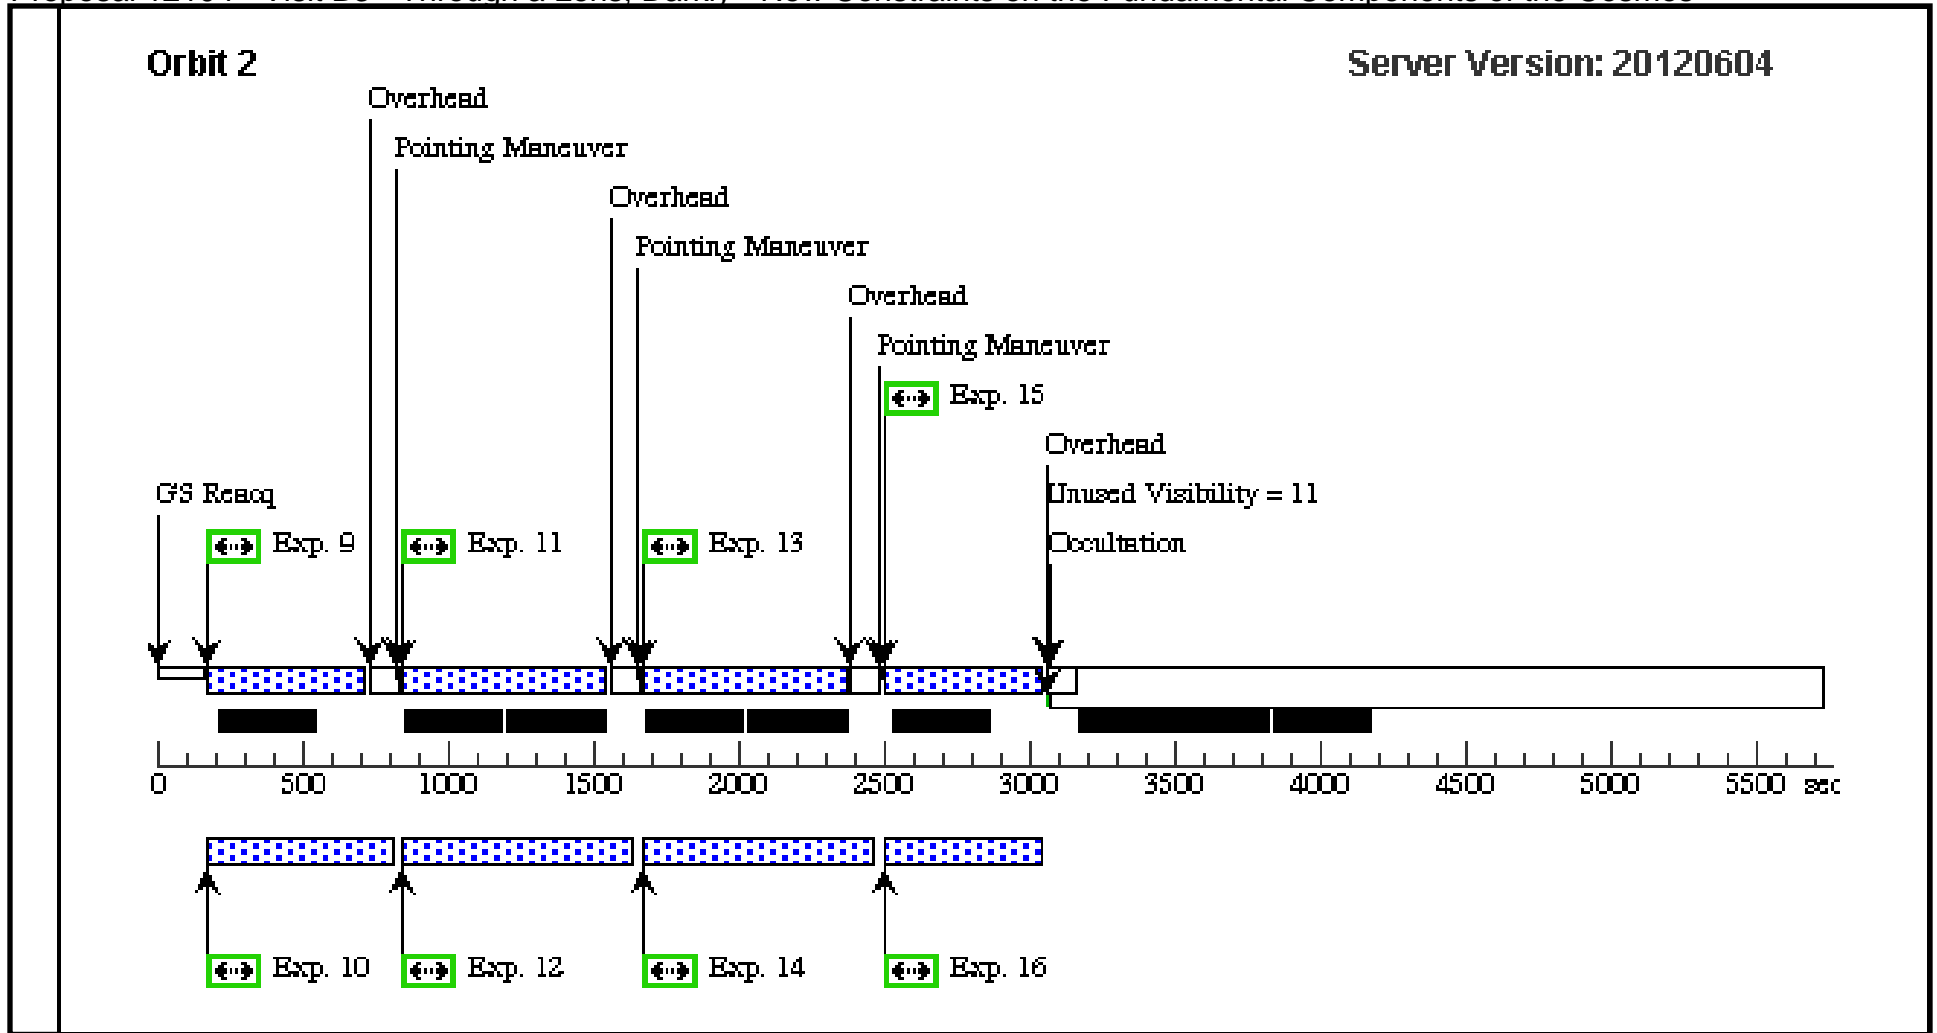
Orbit 2

Server Version: 20120604

Overhead

Pointing Maneuver

Overhead

Pointing Maneuver

Overhead

Pointing Maneuver

Exp. 15

Overhead

Unused Visibility = 11

Occultation

GS Reacq

Exp. 9

Exp. 11

Exp. 13

0 500 1000 1500 2000 2500 3000 3500 4000 4500 5000 5500 sec

Exp. 10

Exp. 12

Exp. 14

Exp. 16